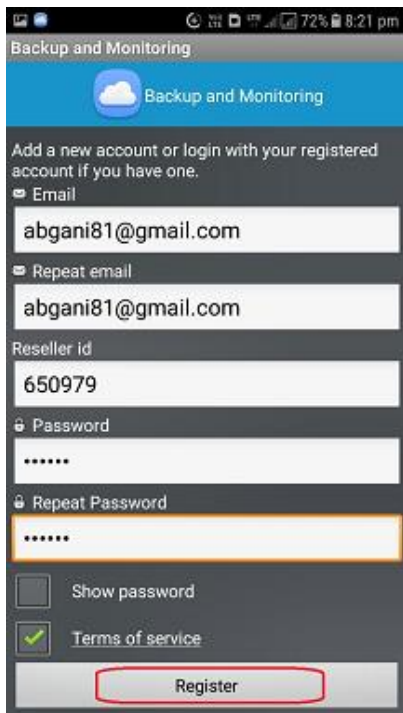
72% 8:21 pm

Backup and Monitoring

Backup and Monitoring

Add a new account or login with your registered account if you have one.

Email

abgani81@gmail.com

Repeat email

abgani81@gmail.com

Reseller id

650979

Password

••••••

Repeat Password

••••••

Show password

Terms of service

Register